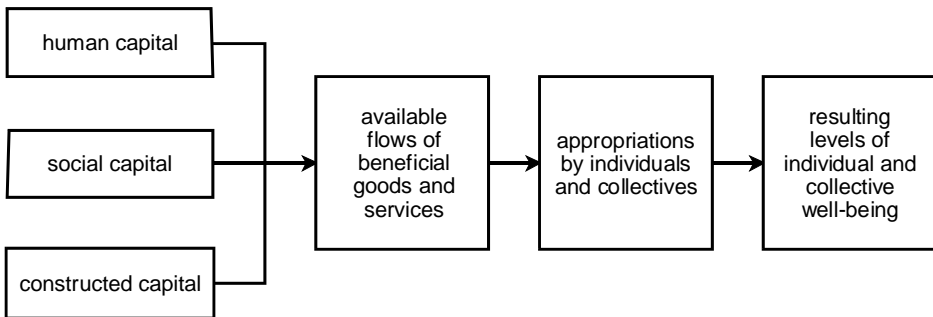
human capital

social capital

constructed capital

available flows of beneficial goods and services

appropriations by individuals and collectives

resulting levels of individual and collective well-being